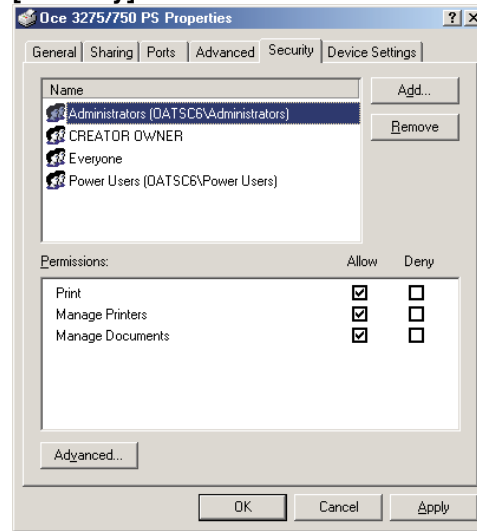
Oce 3275/750 PS Properties

? X

General | Sharing | Ports | Advanced | Security | Device Settings

Name

Administrators (OATSC6\Administrators)
CREATOR OWNER
Everyone
Power Users (OATSC6\Power Users)

Add...

Remove

Permissions:

| | Allow | Deny |
|---|---|---|
| Print | ☑ | ☐ |
| Manage Printers | ☑ | ☐ |
| Manage Documents | ☑ | ☐ |

Advanced...

OK

Cancel

Apply